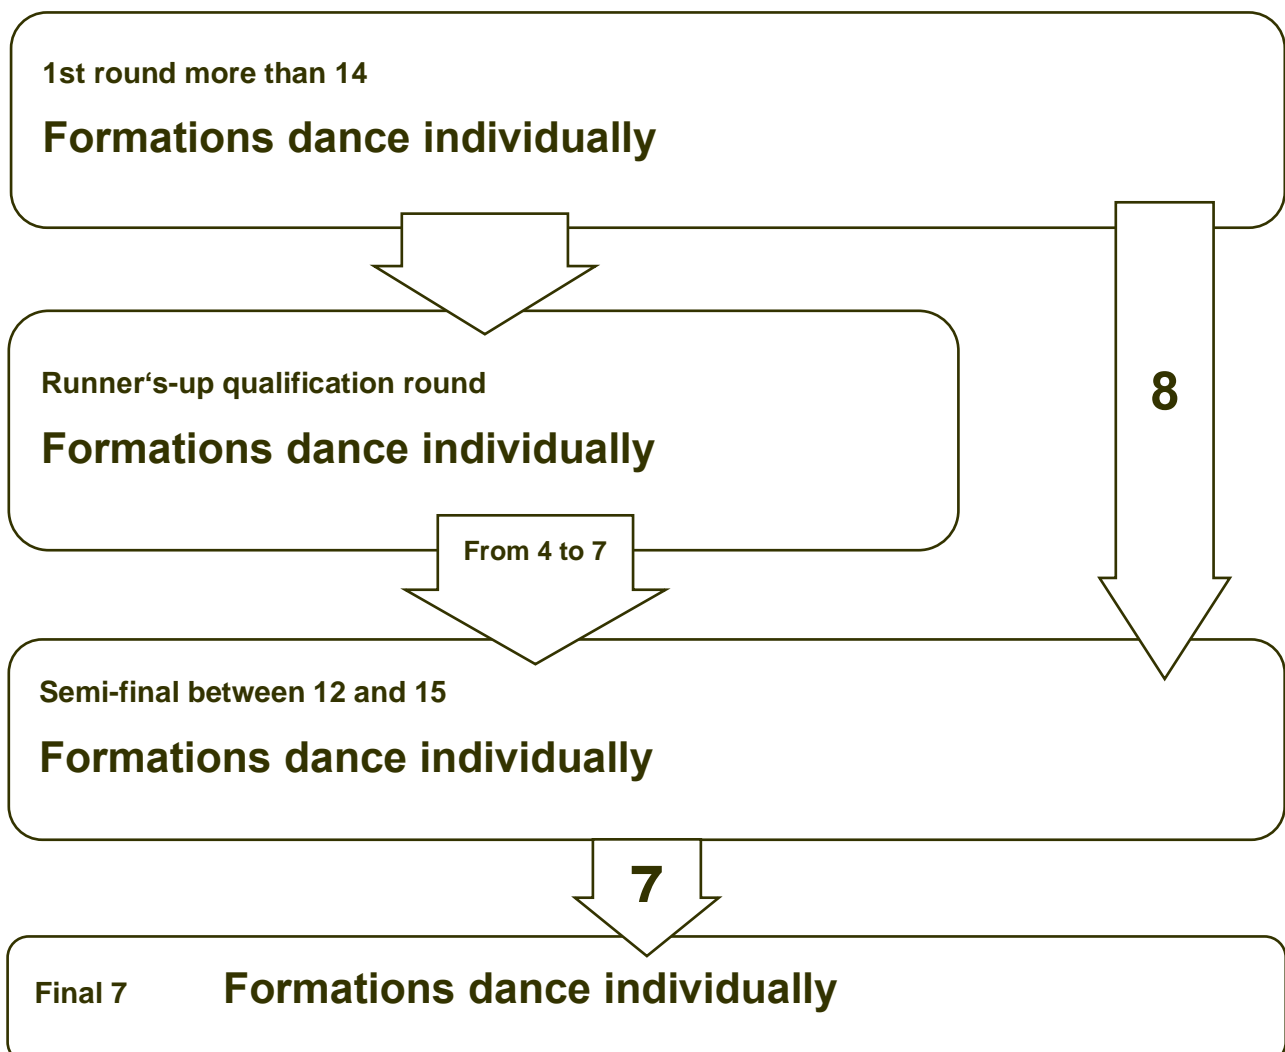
1st round more than 14

Formations dance individually

Runner‘s-up qualification round

Formations dance individually

8

From 4 to 7

Semi-final between 12 and 15

Formations dance individually

7

Final 7 Formations dance individually